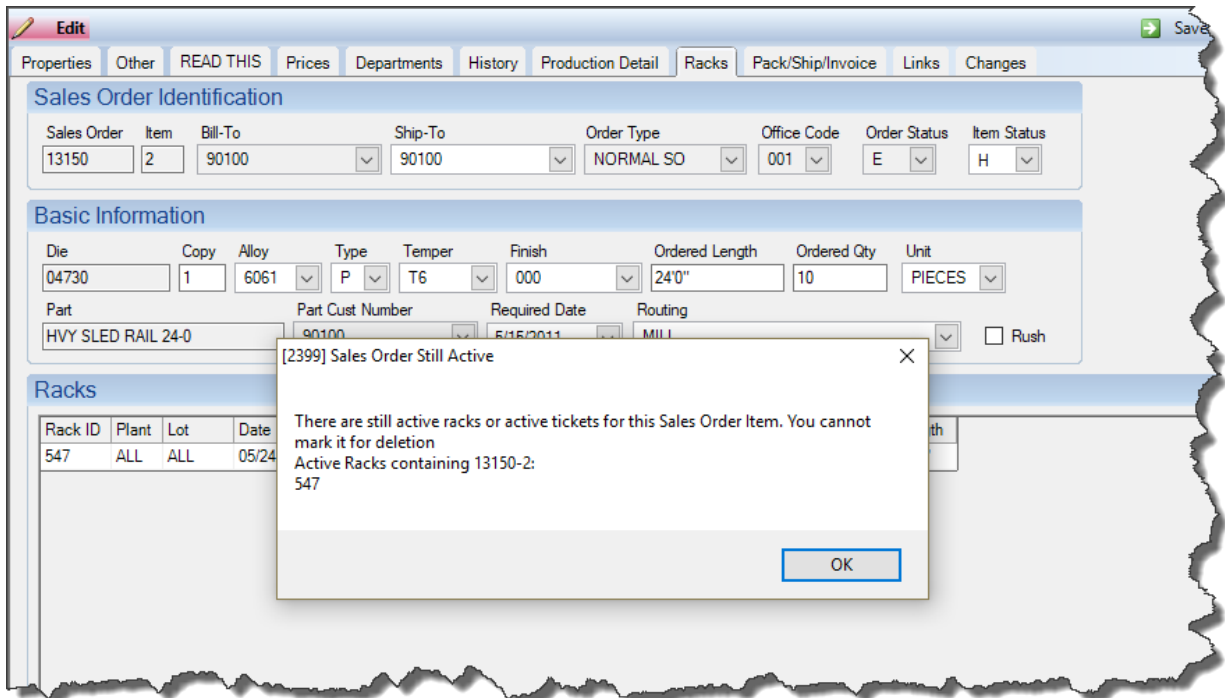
Edit

Save

Properties | Other | READ THIS | Prices | Departments | History | Production Detail | Racks | Pack/Ship/Invoice | Links | Changes

Sales Order Identification

Sales Order 13150
Item 2
Bill-To 90100
Ship-To 90100
Order Type NORMAL SO
Office Code 001
Order Status E
Item Status H

Basic Information

Die 04730
Copy 1
Alloy 6061
Type P
Temper T6
Finish 000
Ordered Length 24'0"
Ordered Qty 10
Unit PIECES

Part HVY SLED RAIL 24-0
Part Cust Number 90100
Required Date 5/15/2011
Routing MILL
Rush

Racks

| Rack ID | Plant | Lot | Date | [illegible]th |
|---|---|---|---|---|
| 547 | ALL | ALL | 05/24 | |

[2399] Sales Order Still Active

There are still active racks or active tickets for this Sales Order Item. You cannot mark it for deletion
Active Racks containing 13150-2:
547

OK